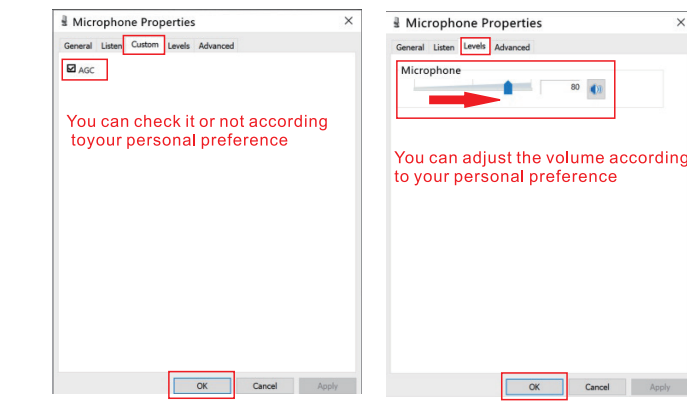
Microphone Properties ×

General Listen Custom Levels Advanced

AGC

You can check it or not according toyour personal preference

OK Cancel Apply

Microphone Properties ×

General Listen Levels Advanced

Microphone

80

You can adjust the volume according to your personal preference

OK Cancel Apply